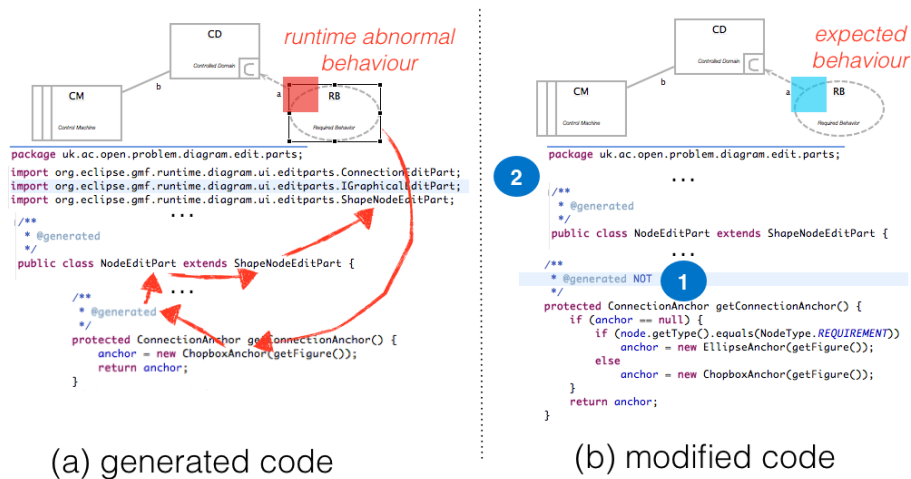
CD
Controlled Domain
runtime abnormal behaviour
CM
Control Machine
b
a
RB
Required Behavior

package uk.ac.open.problem.diagram.edit.parts;
import org.eclipse.gmf.runtime.diagram.ui.editparts.ConnectionEditPart;
import org.eclipse.gmf.runtime.diagram.ui.editparts.IGraphicalEditPart;
import org.eclipse.gmf.runtime.diagram.ui.editparts.ShapeNodeEditPart;
...
/**
* @generated
*/
public class NodeEditPart extends ShapeNodeEditPart {
...
/**
* @generated
*/
protected ConnectionAnchor getConnectionAnchor() {
anchor = new ChopboxAnchor(getFigure());
return anchor;
}

(a) generated code

CD
Controlled Domain
expected behaviour
CM
Control Machine
a
RB
Required Behavior

package uk.ac.open.problem.diagram.edit.parts;
2
...
/**
* @generated
*/
public class NodeEditPart extends ShapeNodeEditPart {
...
/**
* @generated NOT
1
*/
protected ConnectionAnchor getConnectionAnchor() {
if (anchor == null) {
if (node.getType().equals(NodeType.REQUIREMENT))
anchor = new EllipseAnchor(getFigure());
else
anchor = new ChopboxAnchor(getFigure());
}
return anchor;
}

(b) modified code